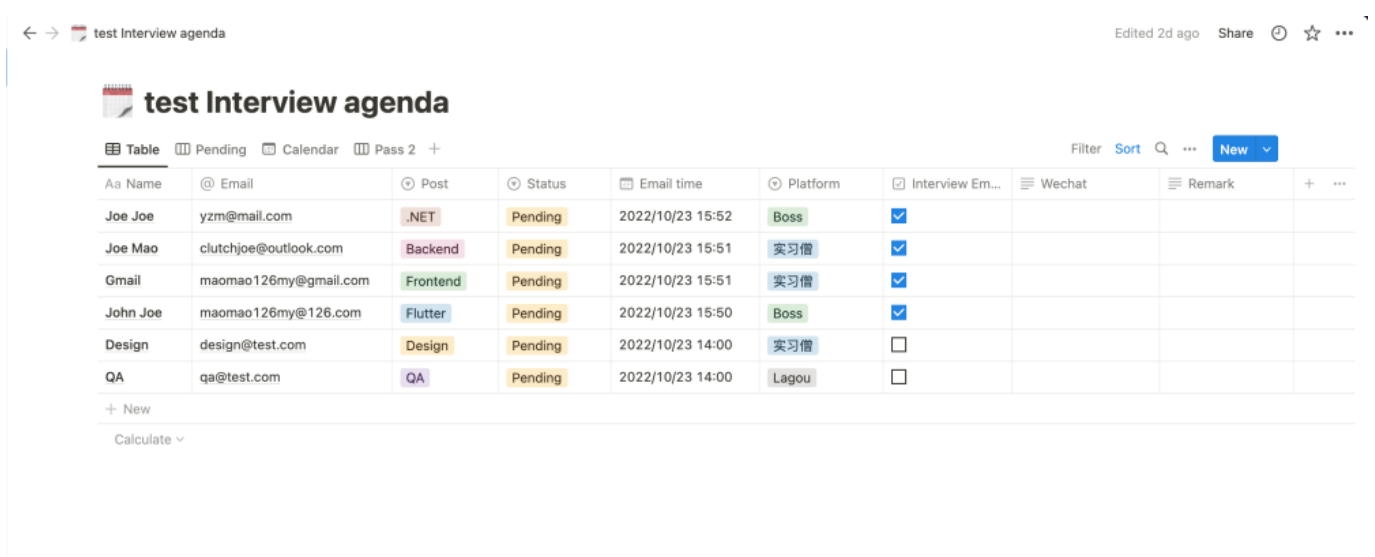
test Interview agenda

Edited 2d ago Share

test Interview agenda

Table Pending Calendar Pass 2 +

Filter Sort New

| Aa Name | Email | Post | Status | Email time | Platform | Interview Em... | Wechat | Remark |
|---|---|---|---|---|---|---|---|---|
| Joe Joe | yzm@mail.com | .NET | Pending | 2022/10/23 15:52 | Boss | ☑ | | |
| Joe Mao | clutchjoe@outlook.com | Backend | Pending | 2022/10/23 15:51 | 实习僧 | ☑ | | |
| Gmail | maomao126my@gmail.com | Frontend | Pending | 2022/10/23 15:51 | 实习僧 | ☑ | | |
| John Joe | maomao126my@126.com | Flutter | Pending | 2022/10/23 15:50 | Boss | ☑ | | |
| Design | design@test.com | Design | Pending | 2022/10/23 14:00 | 实习僧 | ☐ | | |
| QA | qa@test.com | QA | Pending | 2022/10/23 14:00 | Lagou | ☐ | | |

+ New

Calculate